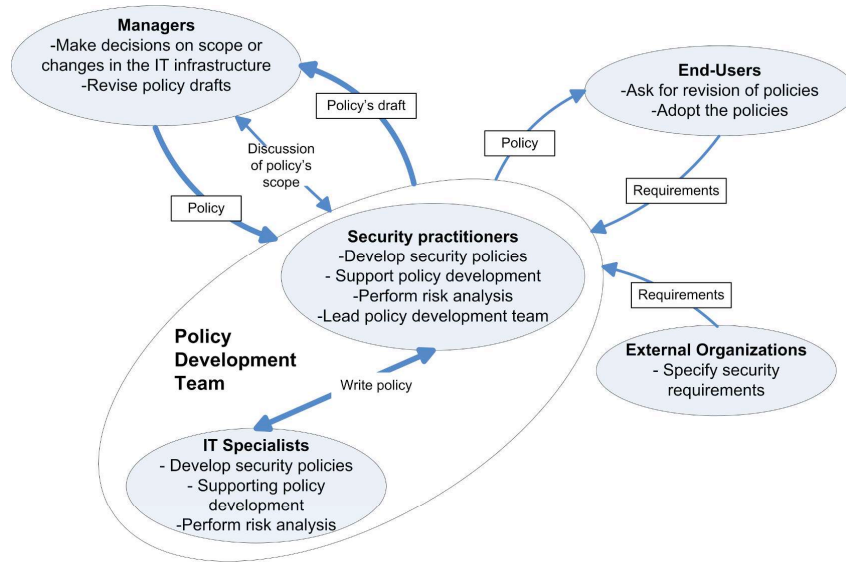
**Managers**
-Make decisions on scope or changes in the IT infrastructure
-Revise policy drafts

Policy's draft

Discussion of policy's scope

Policy

**End-Users**
-Ask for revision of policies
-Adopt the policies

Policy

Requirements

**Security practitioners**
-Develop security policies
- Support policy development
-Perform risk analysis
-Lead policy development team

Requirements

**Policy Development Team**

Write policy

**External Organizations**
- Specify security requirements

**IT Specialists**
- Develop security policies
- Supporting policy development
-Perform risk analysis